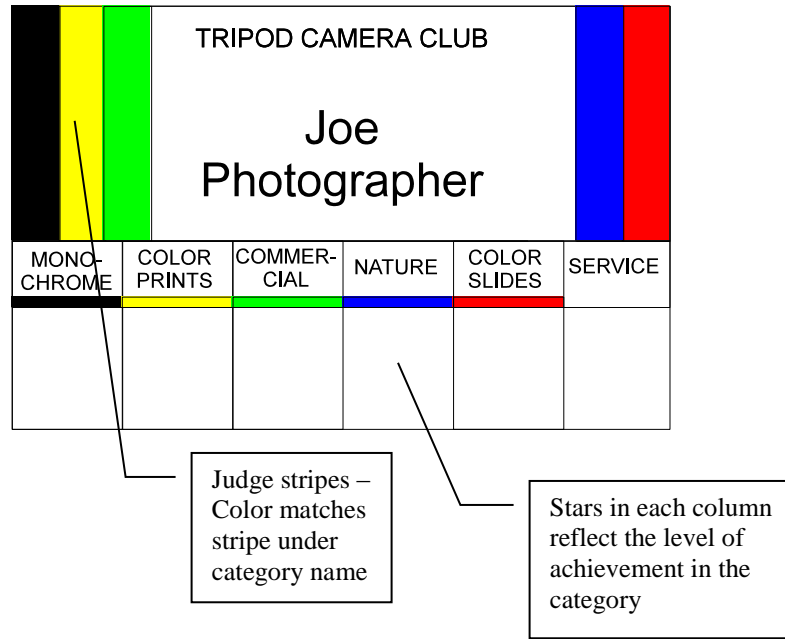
TRIPOD CAMERA CLUB

Joe Photographer

| MONO-CHROME | COLOR PRINTS | COMMER-CIAL | NATURE | COLOR SLIDES | SERVICE |
|---|---|---|---|---|---|
| | | | | | |

Judge stripes – Color matches stripe under category name

Stars in each column reflect the level of achievement in the category